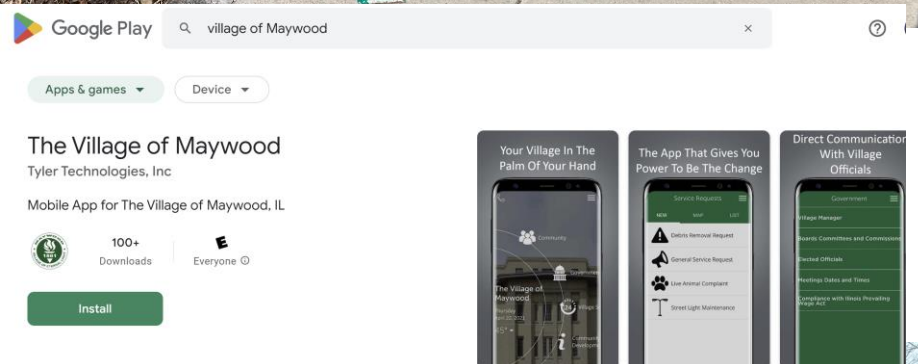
Google Play

village of Maywood

×

?

Apps & games ▾

Device ▾

The Village of Maywood

Tyler Technologies, Inc

Mobile App for The Village of Maywood, IL

100+
Downloads

E
Everyone ⓘ

Install

Your Village In The Palm Of Your Hand

Community

The Village of Maywood

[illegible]

The App That Gives You Power To Be The Change

Service Requests

NEW MAP LIST

Debris Removal Request

General Service Request

Live Animal Complaint

Street Light Maintenance

Direct Communication With Village Officials

Government

Village Manager

Boards Committees and Commissions

Elected Officials

Meetings Dates and Times

Compliance with Illinois Prevailing Wage Act